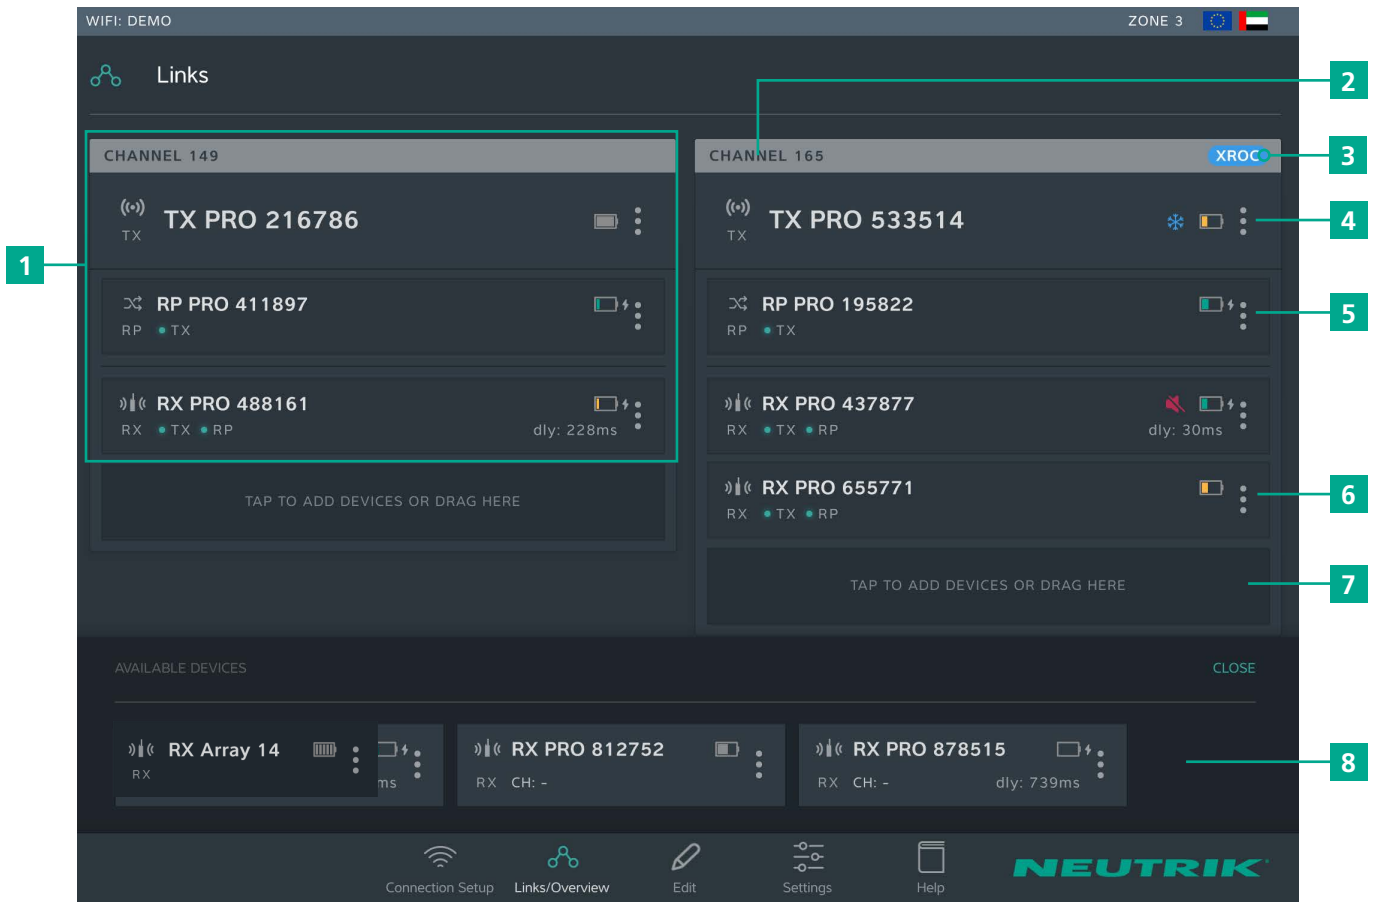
WIFI: DEMO

ZONE 3

Links

CHANNEL 149

TX PRO 216786
TX

RP PRO 411897
RP • TX

RX PRO 488161
RX • TX • RP
dly: 228ms

TAP TO ADD DEVICES OR DRAG HERE

CHANNEL 165
XROC

TX PRO 533514
TX

RP PRO 195822
RP • TX

RX PRO 437877
RX • TX • RP
dly: 30ms

RX PRO 655771
RX • TX • RP

TAP TO ADD DEVICES OR DRAG HERE

1
2
3
4
5
6
7
8

AVAILABLE DEVICES

CLOSE

RX Array 14
RX
ms

RX PRO 812752
RX CH: -

RX PRO 878515
RX CH: -
dly: 739ms

Connection Setup
Links/Overview
Edit
Settings
Help

NEUTRIK